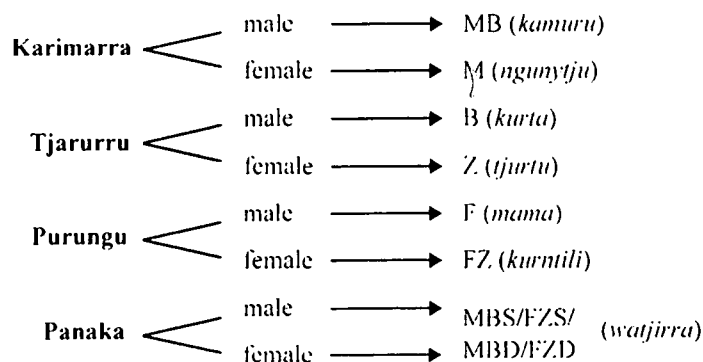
Karimarra
male → MB (*kamuru*)
female → M (*ngunytju*)

Tjarurru
male → B (*kurta*)
female → Z (*tjurtu*)

Purungu
male → F (*mama*)
female → FZ (*kurntili*)

Panaka
male → MBS/FZS/
female → MBD/FZD
(*watjirra*)